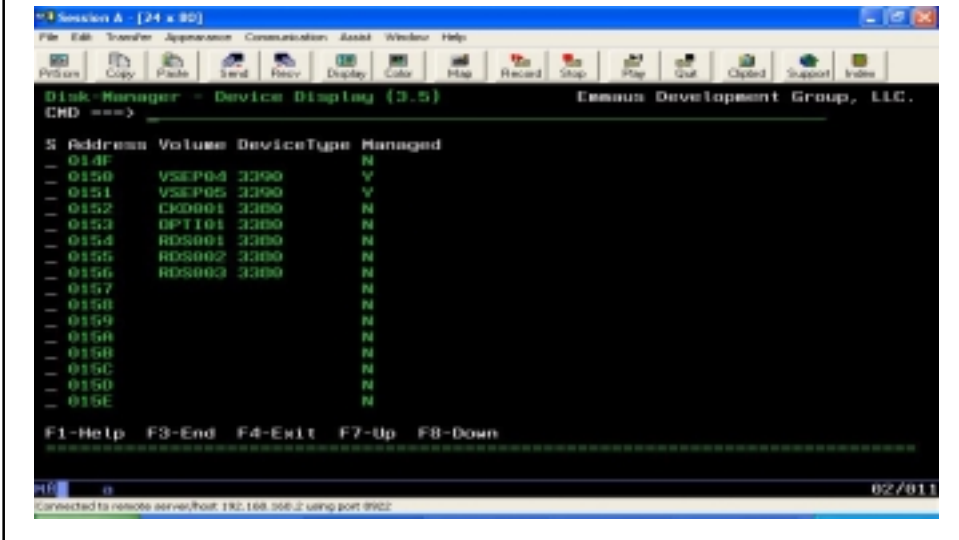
Session A - [24 x 80]

File Edit Transfer Appearance Communication Assist Window Help

PrtScrn Copy Paste Send Recv Display Color Map Record Stop Play Quit Clipbrd Support Index

Disk-Manager - Device Display (3.5) Emmaus Development Group, LLC.
CMD ===>

| S | Address | Volume | DeviceType | Managed |
|---|---|---|---|---|
| _ | 014F | | | N |
| _ | 0150 | VSEP04 | 3390 | Y |
| _ | 0151 | VSEP05 | 3390 | Y |
| _ | 0152 | CKD001 | 3380 | N |
| _ | 0153 | OPTI01 | 3380 | N |
| _ | 0154 | RDS001 | 3380 | N |
| _ | 0155 | RDS002 | 3380 | N |
| _ | 0156 | RDS003 | 3380 | N |
| _ | 0157 | | | N |
| _ | 0158 | | | N |
| _ | 0159 | | | N |
| _ | 015A | | | N |
| _ | 015B | | | N |
| _ | 015C | | | N |
| _ | 015D | | | N |
| _ | 015E | | | N |

F1-Help F3-End F4-Exit F7-Up F8-Down

MA a 02/011

Connected to remote server/host 192.168.160.2 using port 8922